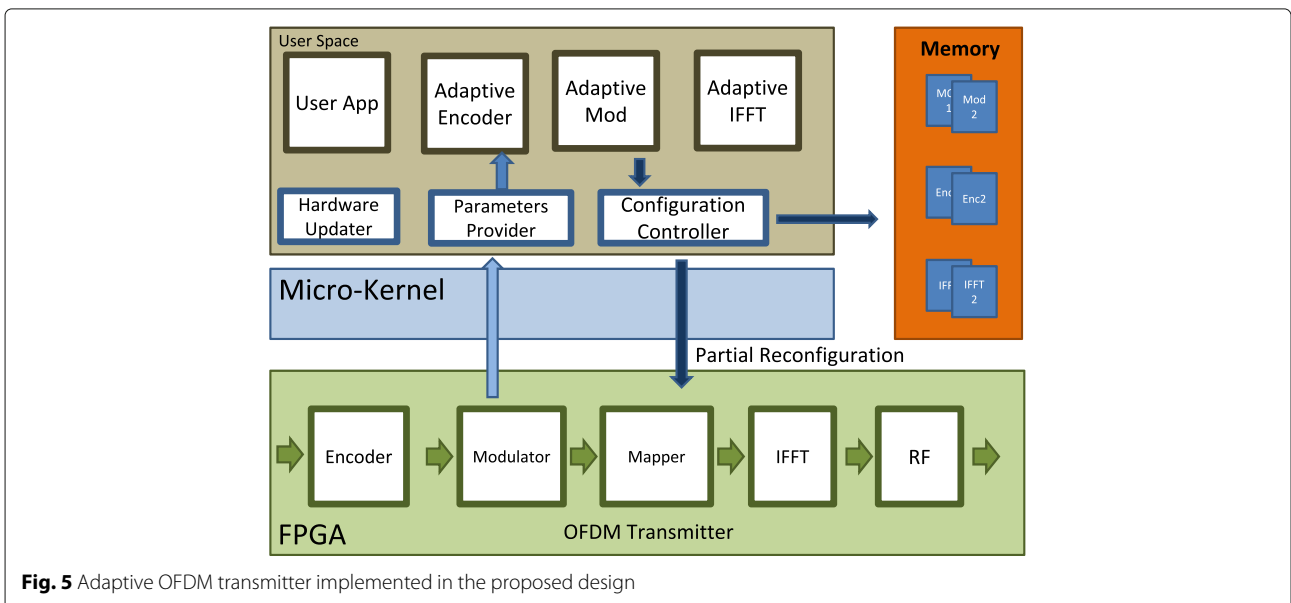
User Space

User App

Adaptive Encoder

Adaptive Mod

Adaptive IFFT

Hardware Updater

Parameters Provider

Configuration Controller

Memory

MO 1

Mod 2

Enc

Enc2

IFF

IFFT 2

Micro-Kernel

Partial Reconfiguration

Encoder

Modulator

Mapper

IFFT

RF

FPGA

OFDM Transmitter

**Fig. 5** Adaptive OFDM transmitter implemented in the proposed design